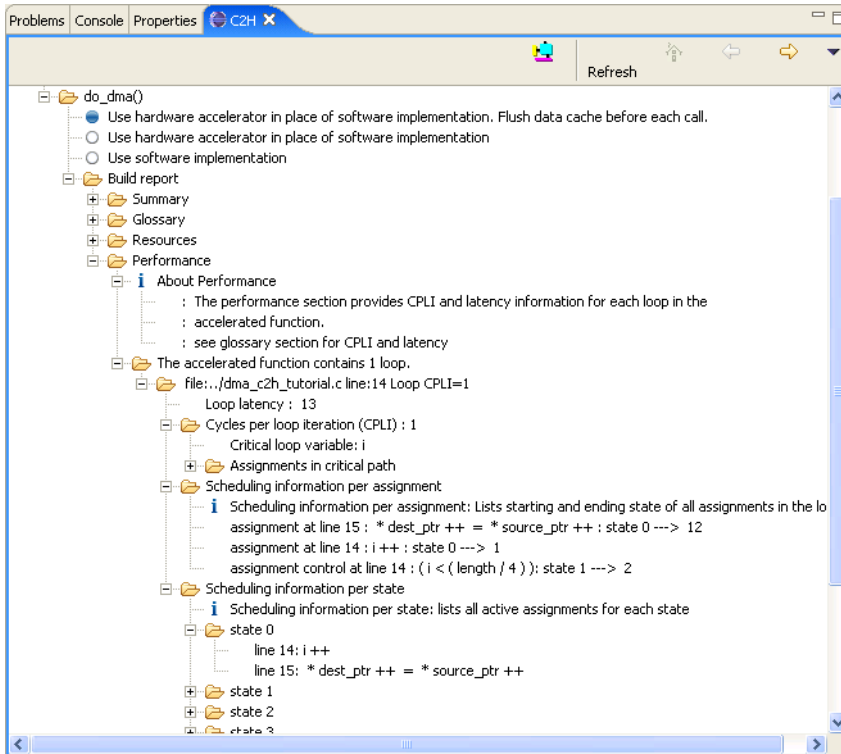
Problems | Console | Properties | C2H ✕

Refresh

do_dma()
Use hardware accelerator in place of software implementation. Flush data cache before each call.
Use hardware accelerator in place of software implementation
Use software implementation
Build report
Summary
Glossary
Resources
Performance
About Performance
: The performance section provides CPLI and latency information for each loop in the
: accelerated function.
: see glossary section for CPLI and latency
The accelerated function contains 1 loop.
file:../dma_c2h_tutorial.c line:14 Loop CPLI=1
Loop latency : 13
Cycles per loop iteration (CPLI) : 1
Critical loop variable: i
Assignments in critical path
Scheduling information per assignment
Scheduling information per assignment: Lists starting and ending state of all assignments in the lo
assignment at line 15 : * dest_ptr ++ = * source_ptr ++ : state 0 ---> 12
assignment at line 14 : i ++ : state 0 ---> 1
assignment control at line 14 : ( i < ( length / 4 ) ): state 1 ---> 2
Scheduling information per state
Scheduling information per state: lists all active assignments for each state
state 0
line 14: i ++
line 15: * dest_ptr ++ = * source_ptr ++
state 1
state 2
state 3